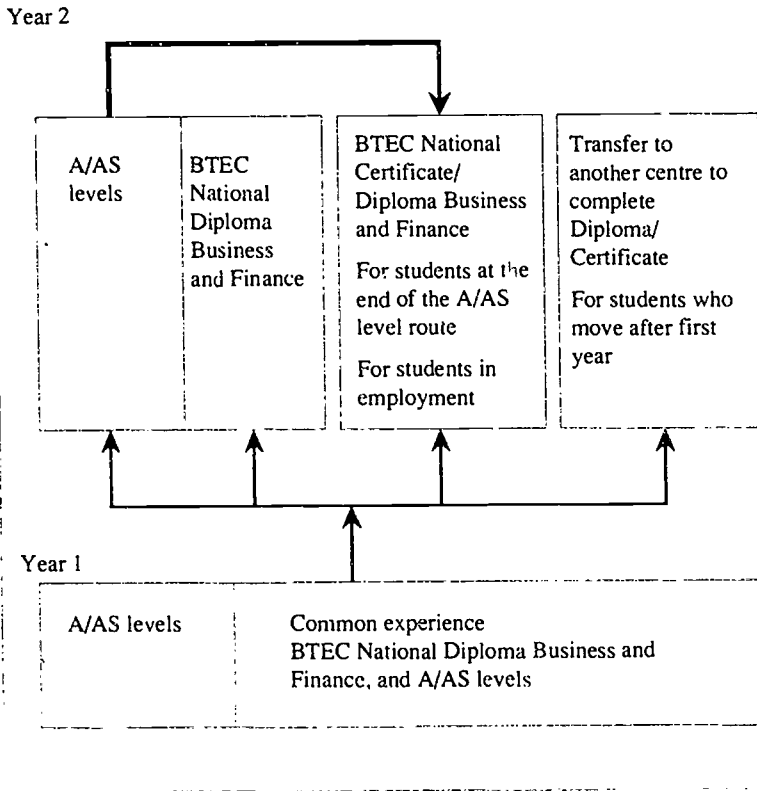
Year 2

A/AS levels

BTEC National Diploma Business and Finance

BTEC National Certificate/ Diploma Business and Finance

For students at the end of the A/AS level route

For students in employment

Transfer to another centre to complete Diploma/ Certificate

For students who move after first year

Year 1

A/AS levels

Common experience
BTEC National Diploma Business and Finance, and A/AS levels